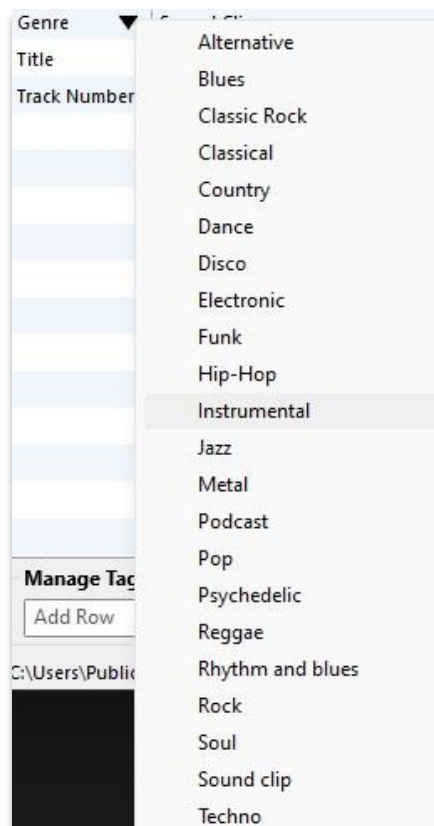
Genre
Title
Track Number

Alternative
Blues
Classic Rock
Classical
Country
Dance
Disco
Electronic
Funk
Hip-Hop
Instrumental
Jazz
Metal
Podcast
Pop
Psychedelic
Reggae
Rhythm and blues
Rock
Soul
Sound clip
Techno

Manage Tag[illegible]
Add Row
C:\Users\Public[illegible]